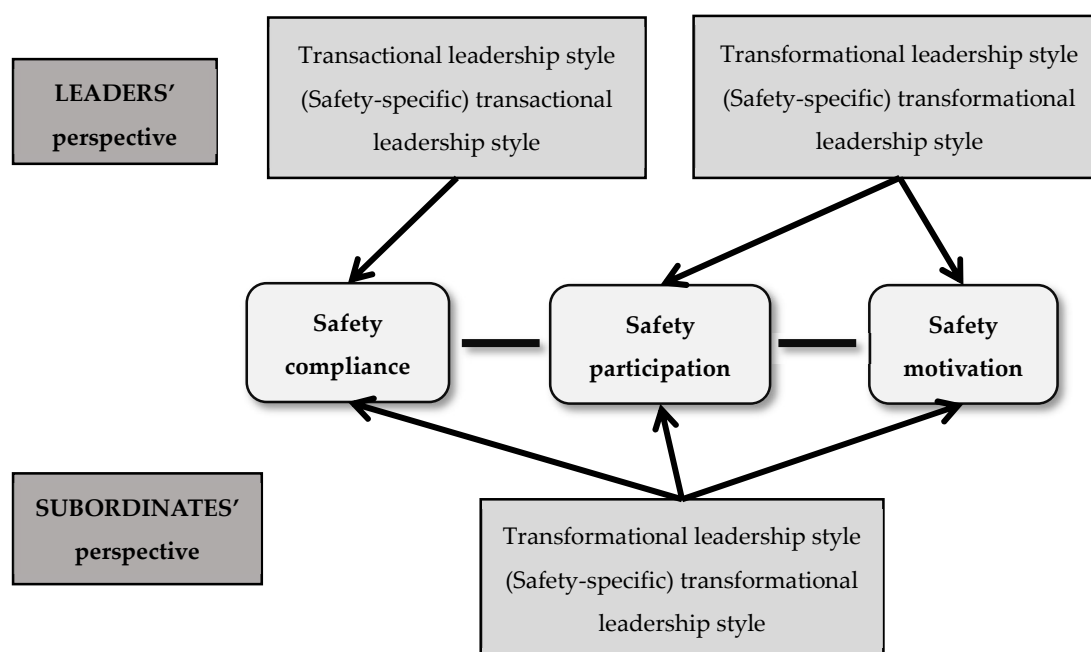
LEADERS' perspective

Transactional leadership style (Safety-specific) transactional leadership style

Transformational leadership style (Safety-specific) transformational leadership style

Safety compliance

Safety participation

Safety motivation

SUBORDINATES' perspective

Transformational leadership style (Safety-specific) transformational leadership style